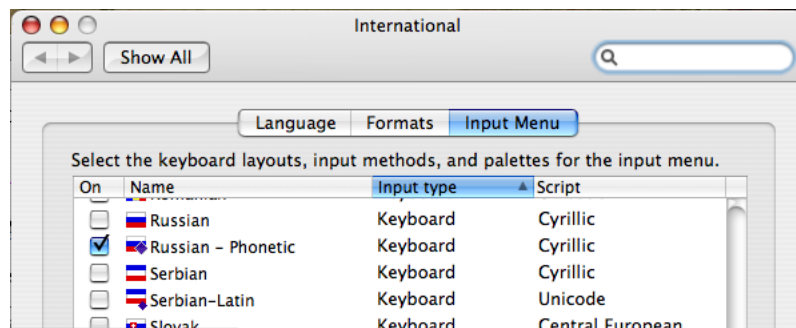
International

Show All

Language | Formats | Input Menu

Select the keyboard layouts, input methods, and palettes for the input menu.

| On | Name | Input type | Script |
|---|---|---|---|
| | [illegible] | | |
| | Russian | Keyboard | Cyrillic |
| ✓ | Russian - Phonetic | Keyboard | Cyrillic |
| | Serbian | Keyboard | Cyrillic |
| | Serbian-Latin | Keyboard | Unicode |
| | Slovak | Keyboard | Central European |